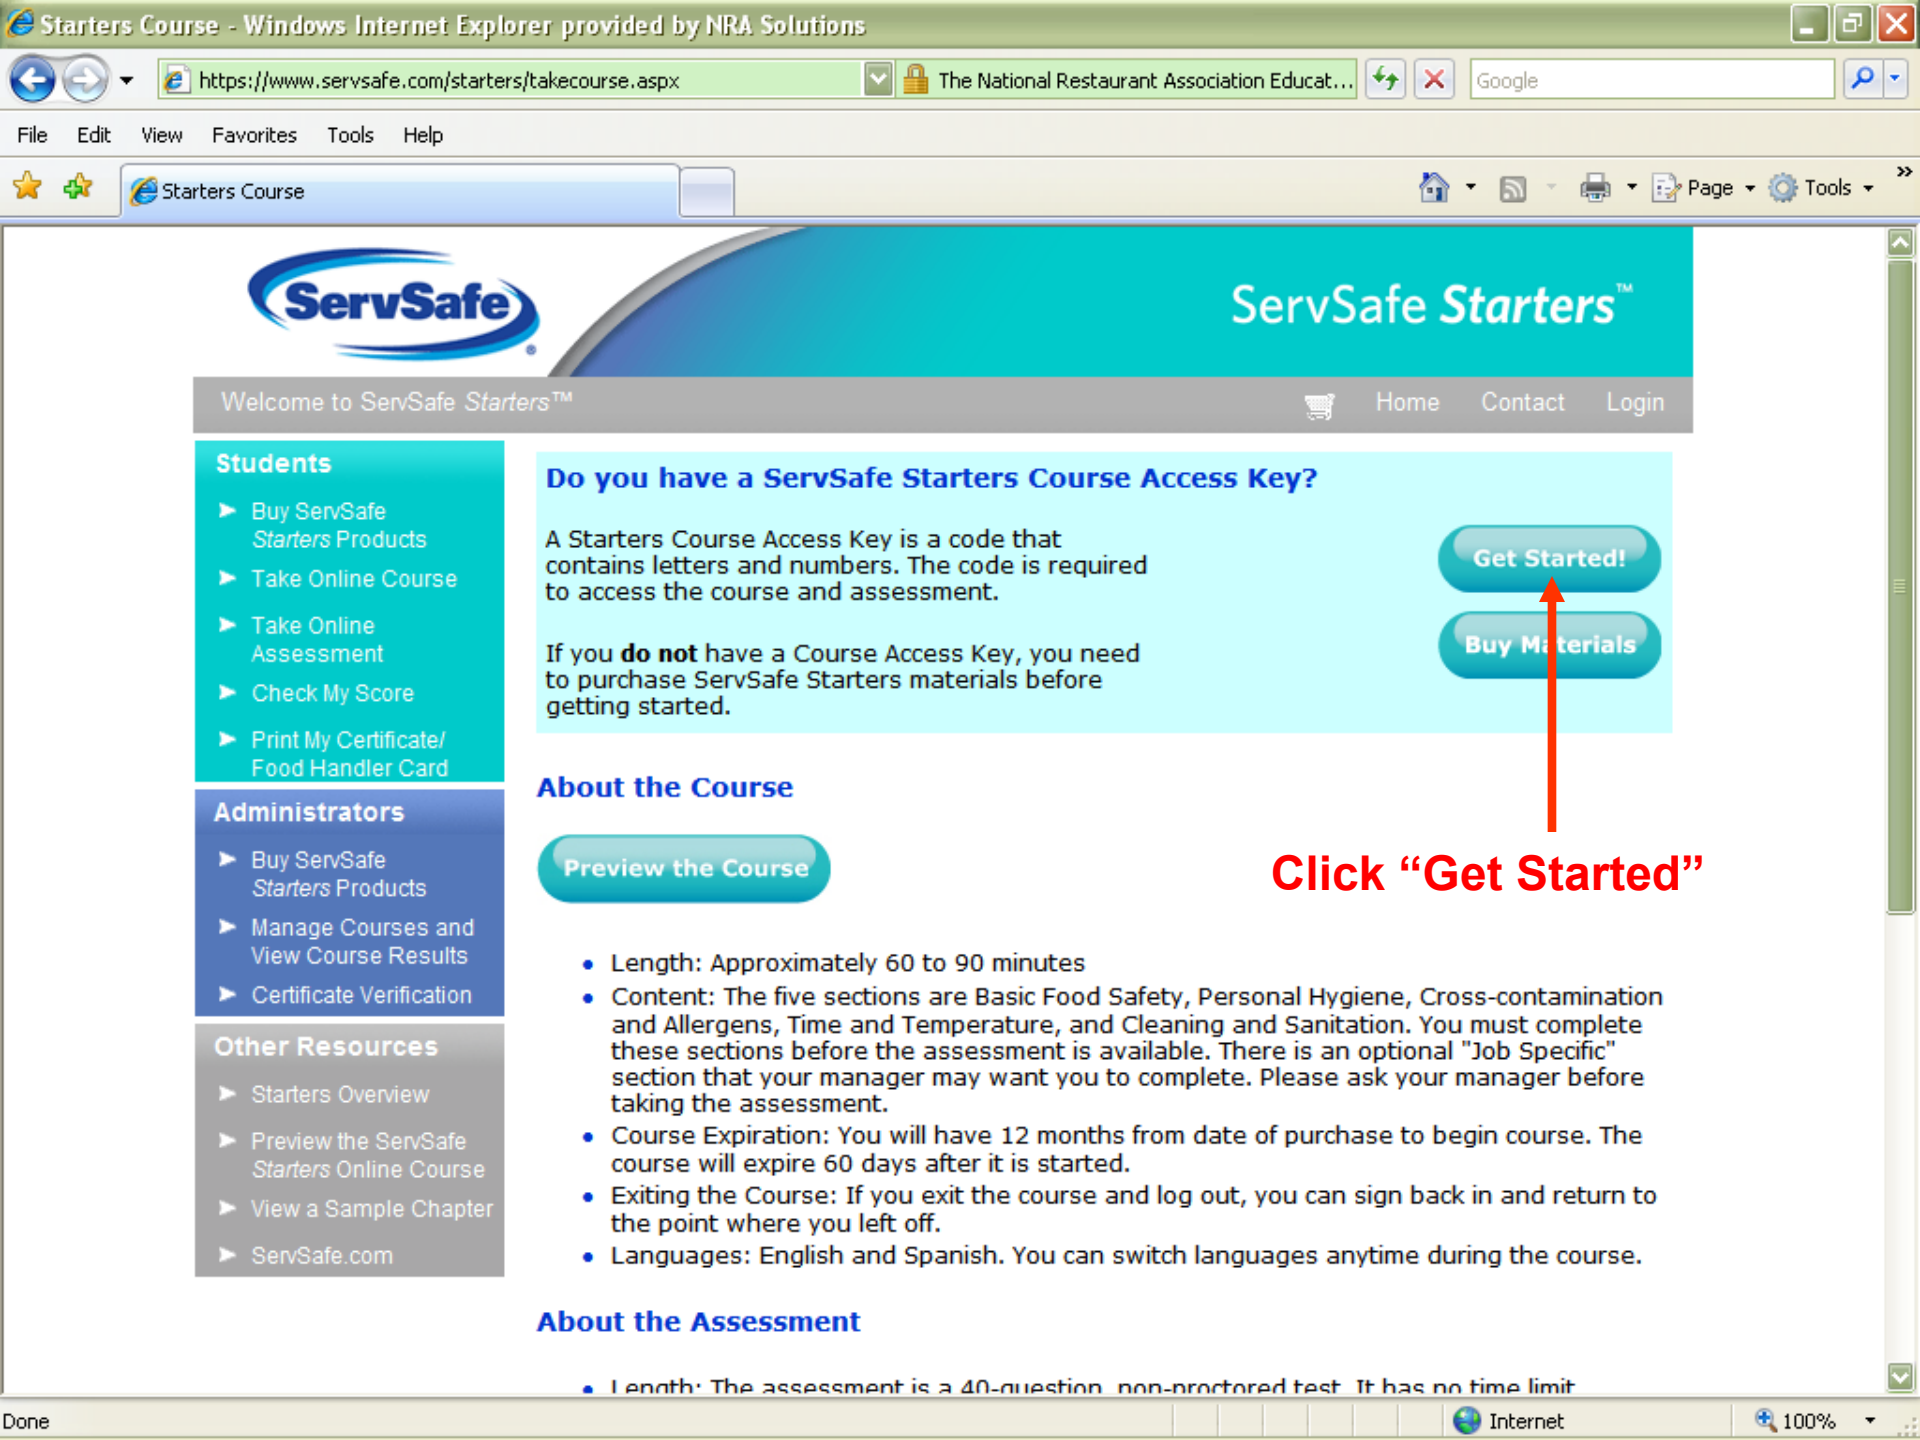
Starters Course - Windows Internet Explorer provided by NRA Solutions

https://www.servsafe.com/starters/takecourse.aspx
The National Restaurant Association Educat...
Google

File Edit View Favorites Tools Help

Starters Course

Page Tools

ServSafe

ServSafe Starters™

Welcome to ServSafe Starters™

Home Contact Login

Students
Buy ServSafe Starters Products
Take Online Course
Take Online Assessment
Check My Score
Print My Certificate/ Food Handler Card

Administrators
Buy ServSafe Starters Products
Manage Courses and View Course Results
Certificate Verification

Other Resources
Starters Overview
Preview the ServSafe Starters Online Course
View a Sample Chapter
ServSafe.com

Do you have a ServSafe Starters Course Access Key?

A Starters Course Access Key is a code that contains letters and numbers. The code is required to access the course and assessment.

If you **do not** have a Course Access Key, you need to purchase ServSafe Starters materials before getting started.

Get Started!

Buy Materials

About the Course

Preview the Course

Click "Get Started"

- Length: Approximately 60 to 90 minutes
- Content: The five sections are Basic Food Safety, Personal Hygiene, Cross-contamination and Allergens, Time and Temperature, and Cleaning and Sanitation. You must complete these sections before the assessment is available. There is an optional "Job Specific" section that your manager may want you to complete. Please ask your manager before taking the assessment.
- Course Expiration: You will have 12 months from date of purchase to begin course. The course will expire 60 days after it is started.
- Exiting the Course: If you exit the course and log out, you can sign back in and return to the point where you left off.
- Languages: English and Spanish. You can switch languages anytime during the course.

About the Assessment

- Length: The assessment is a 40-question, non-proctored test. It has no time limit

Done
Internet
100%